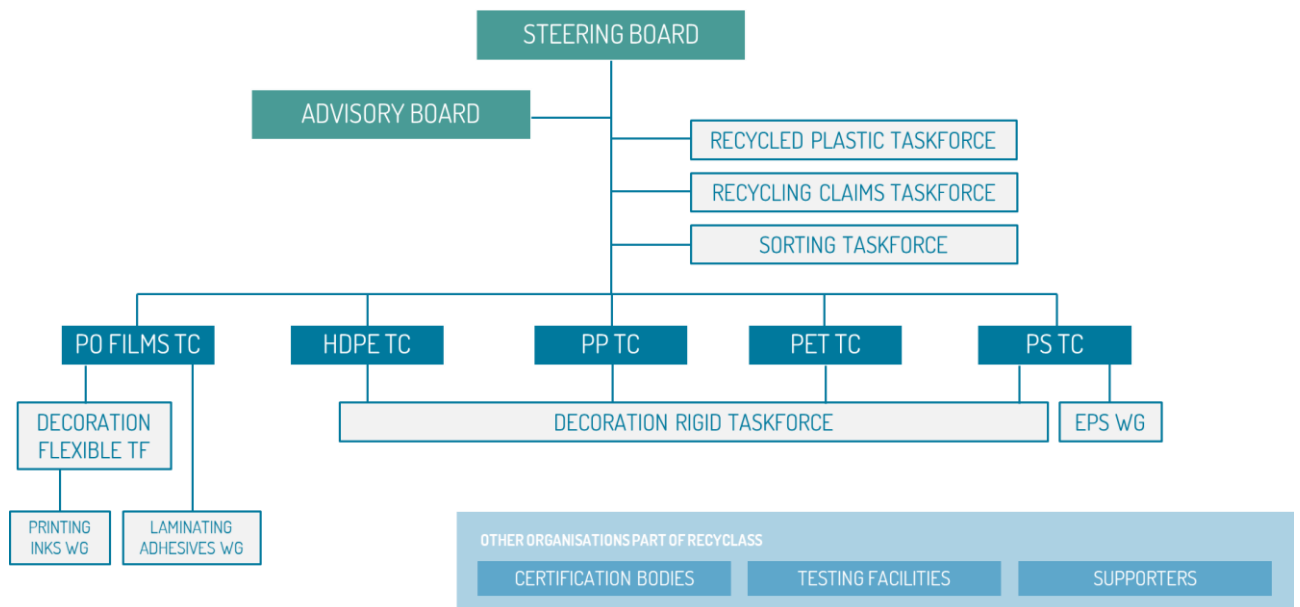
STEERING BOARD

ADVISORY BOARD

RECYCLED PLASTIC TASKFORCE

RECYCLING CLAIMS TASKFORCE

SORTING TASKFORCE

PO FILMS TC

HDPE TC

PP TC

PET TC

PS TC

DECORATION FLEXIBLE TF

DECORATION RIGID TASKFORCE

EPS WG

PRINTING INKS WG

LAMINATING ADHESIVES WG

OTHER ORGANISATIONS PART OF RECYCLASS

CERTIFICATION BODIES

TESTING FACILITIES

SUPPORTERS